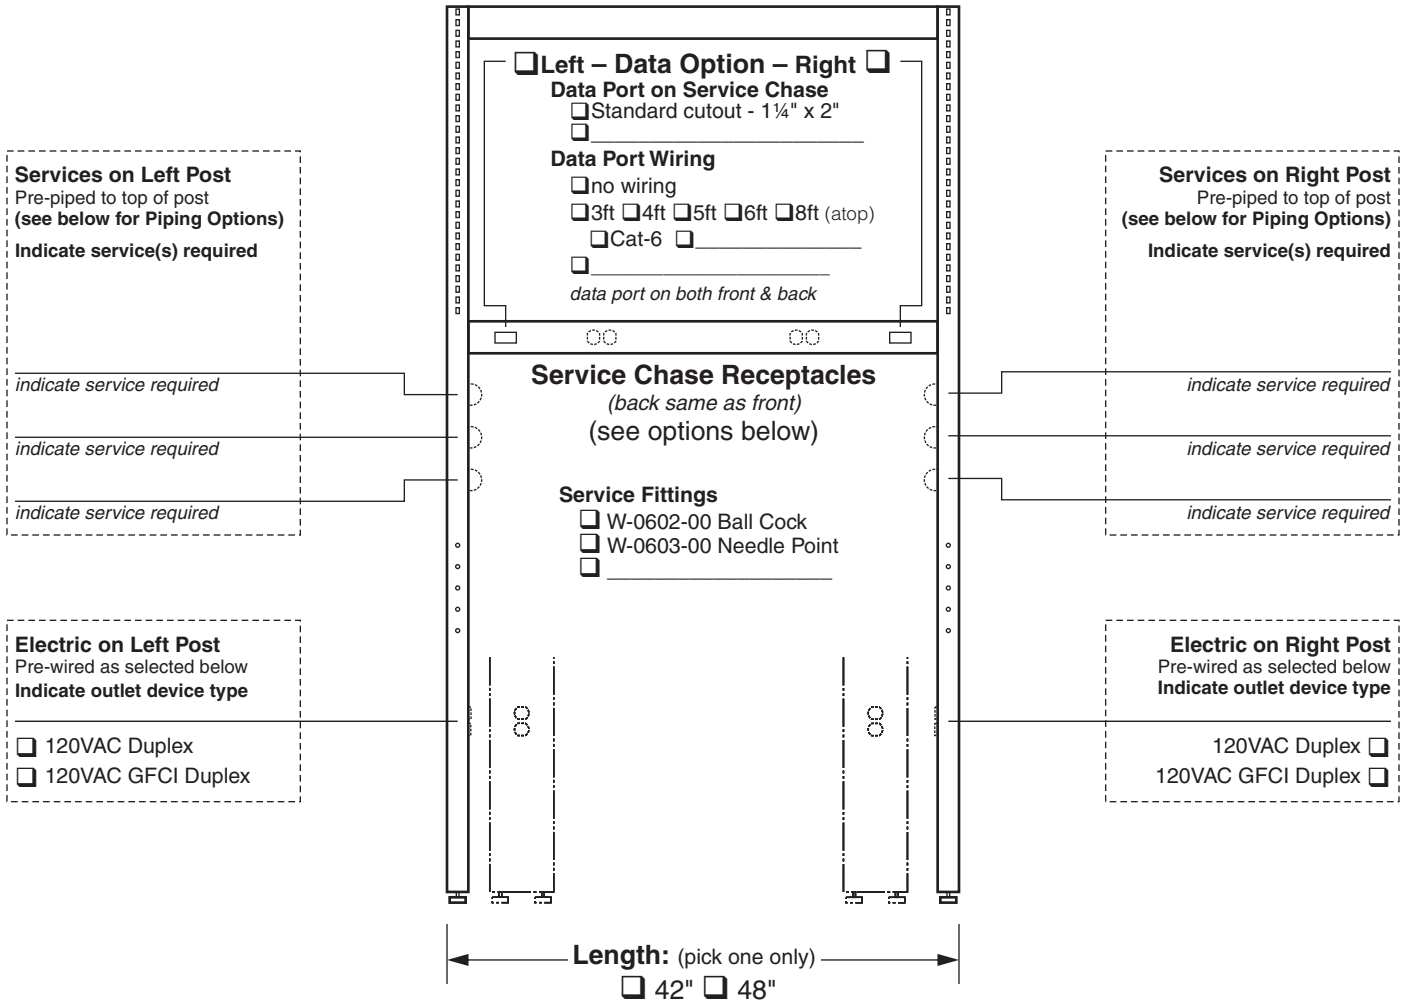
❑Left – Data Option – Right ❑

Data Port on Service Chase
❑Standard cutout - 1¼" x 2"
❑____________________

Data Port Wiring
❑no wiring
❑3ft ❑4ft ❑5ft ❑6ft ❑8ft (atop)
❑Cat-6 ❑____________
❑__________________
data port on both front & back

Services on Left Post
Pre-piped to top of post
(see below for Piping Options)
Indicate service(s) required

indicate service required
indicate service required
indicate service required

Services on Right Post
Pre-piped to top of post
(see below for Piping Options)
Indicate service(s) required

indicate service required
indicate service required
indicate service required

Service Chase Receptacles
(back same as front)
(see options below)

Service Fittings
❑ W-0602-00 Ball Cock
❑ W-0603-00 Needle Point
❑ ________________

Electric on Left Post
Pre-wired as selected below
Indicate outlet device type

❑ 120VAC Duplex
❑ 120VAC GFCI Duplex

Electric on Right Post
Pre-wired as selected below
Indicate outlet device type

120VAC Duplex ❑
120VAC GFCI Duplex ❑

Length: (pick one only)
❑ 42" ❑ 48"